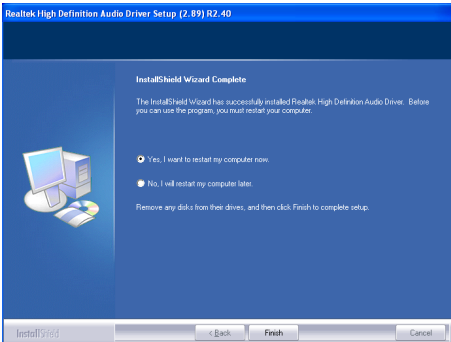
Realtek High Definition Audio Driver Setup (2.89) R2.40

InstallShield Wizard Complete

The InstallShield Wizard has successfully installed Realtek High Definition Audio Driver. Before you can use the program, you must restart your computer.

Yes, I want to restart my computer now.

No, I will restart my computer later.

Remove any disks from their drives, and then click Finish to complete setup.

InstallShield

< Back

Finish

Cancel